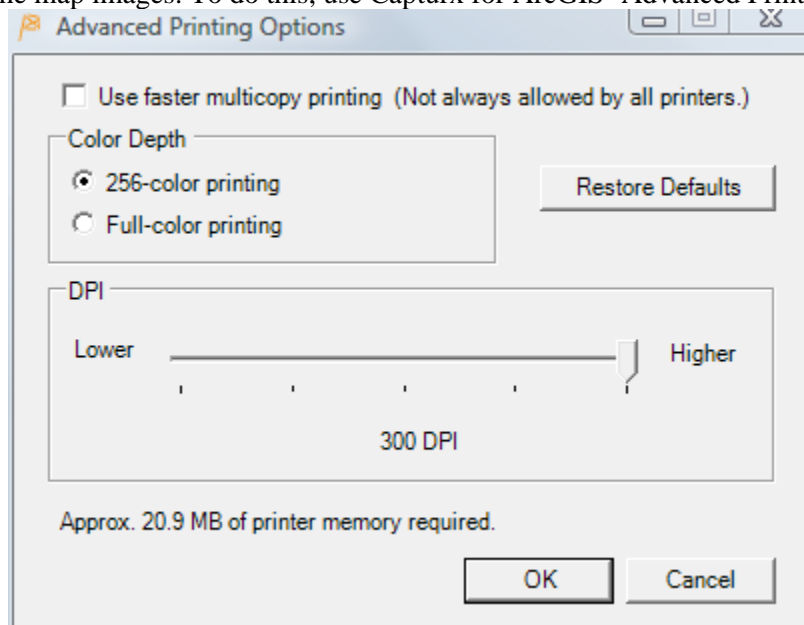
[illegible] map images. To do this, use Captarx for ArcGIS' Advanced Print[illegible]

Advanced Printing Options

Use faster multicopy printing (Not always allowed by all printers.)

Color Depth

256-color printing

Full-color printing

Restore Defaults

DPI

Lower

Higher

300 DPI

Approx. 20.9 MB of printer memory required.

OK

Cancel